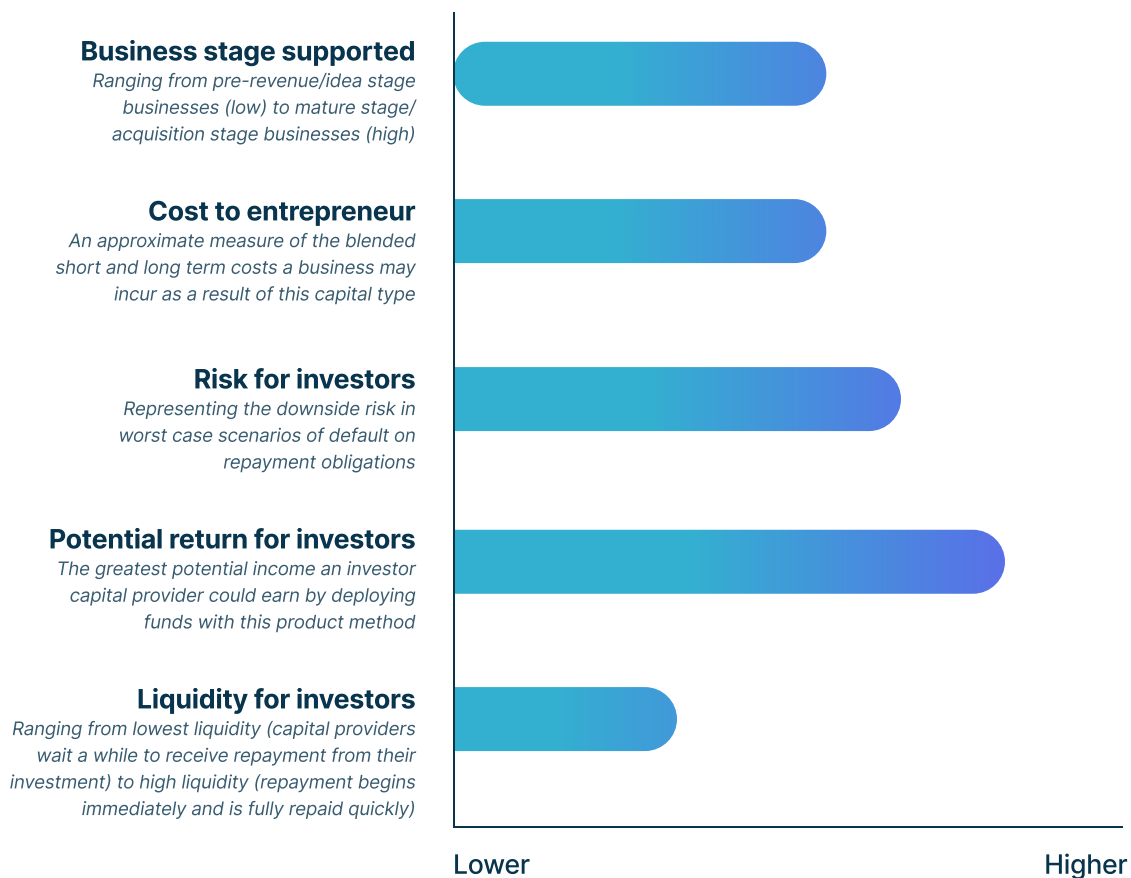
**Business stage supported**
Ranging from pre-revenue/idea stage businesses (low) to mature stage/acquisition stage businesses (high)

**Cost to entrepreneur**
An approximate measure of the blended short and long term costs a business may incur as a result of this capital type

**Risk for investors**
Representing the downside risk in worst case scenarios of default on repayment obligations

**Potential return for investors**
The greatest potential income an investor capital provider could earn by deploying funds with this product method

**Liquidity for investors**
Ranging from lowest liquidity (capital providers wait a while to receive repayment from their investment) to high liquidity (repayment begins immediately and is fully repaid quickly)

Lower

Higher